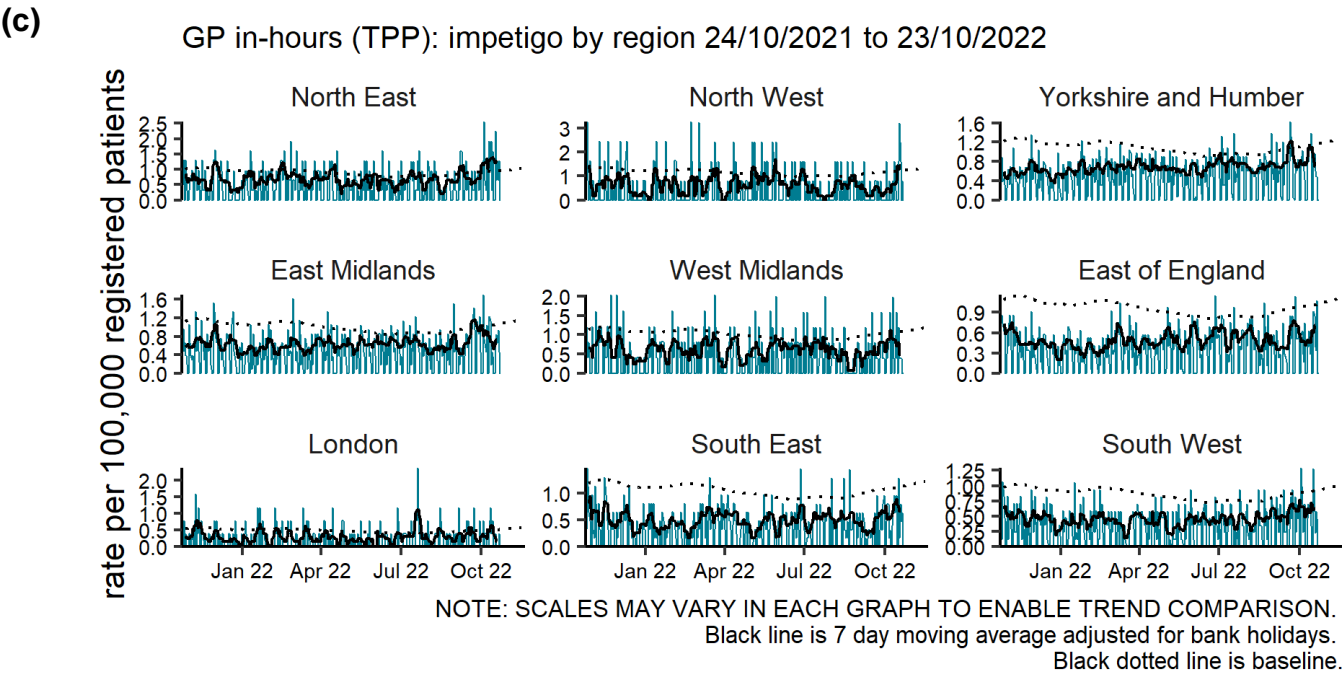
(c)

GP in-hours (TPP): impetigo by region 24/10/2021 to 23/10/2022

rate per 100,000 registered patients

North East
2.5
2.0
1.5
1.0
0.5
0.0

North West
3
2
1
0

Yorkshire and Humber
1.6
1.2
0.8
0.4
0.0

East Midlands
1.6
1.2
0.8
0.4
0.0

West Midlands
2.0
1.5
1.0
0.5
0.0

East of England
0.9
0.6
0.3
0.0

London
2.0
1.5
1.0
0.5
0.0

South East
1.0
0.5
0.0

South West
1.25
1.00
0.75
0.50
0.25
0.00

Jan 22 Apr 22 Jul 22 Oct 22
Jan 22 Apr 22 Jul 22 Oct 22
Jan 22 Apr 22 Jul 22 Oct 22

NOTE: SCALES MAY VARY IN EACH GRAPH TO ENABLE TREND COMPARISON.
Black line is 7 day moving average adjusted for bank holidays.
Black dotted line is baseline.